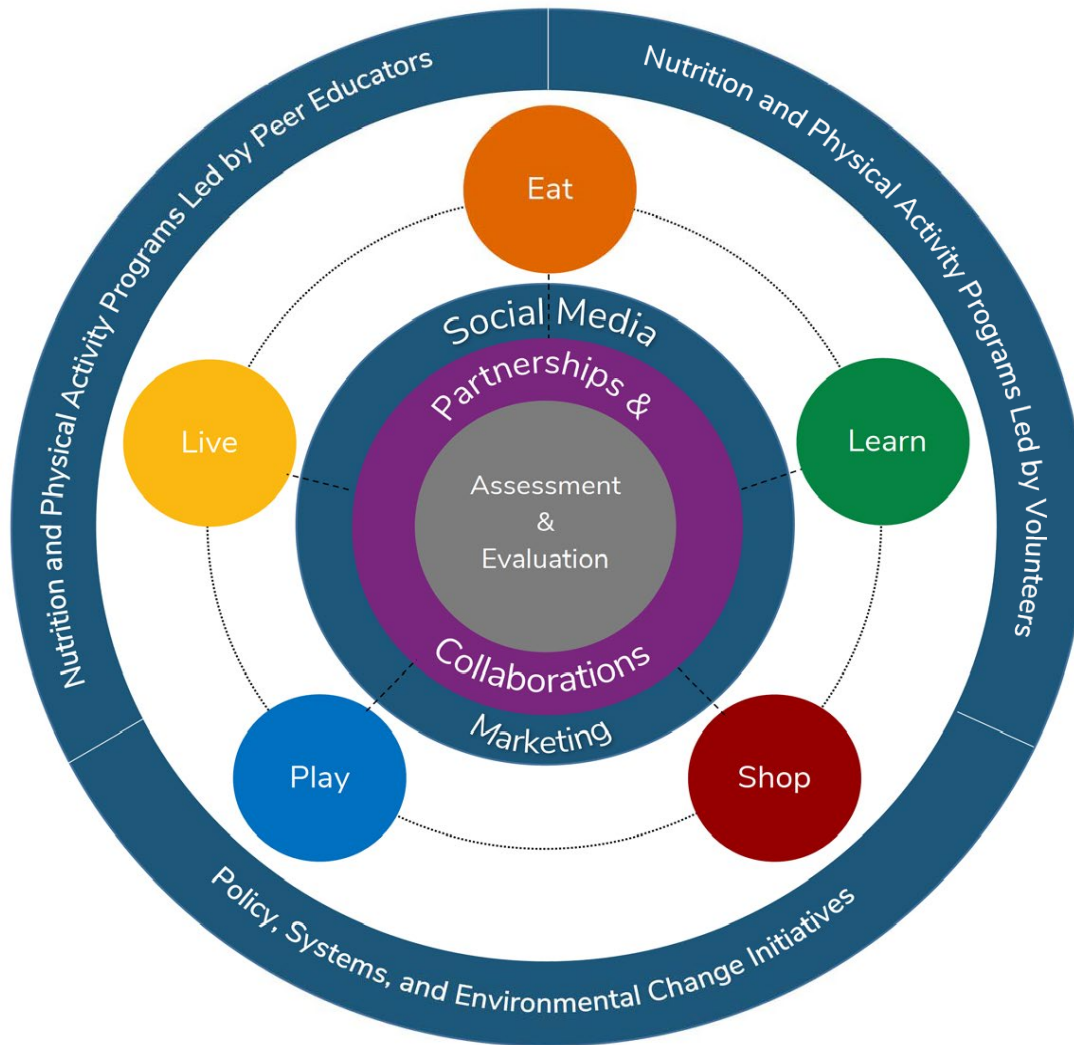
Nutrition and Physical Activity Programs Led by Peer Educators

Nutrition and Physical Activity Programs Led by Volunteers

Eat

Live

Learn

Play

Shop

Social Media

Partnerships &

Assessment
&
Evaluation

Collaborations

Marketing

Policy, Systems, and Environmental Change Initiatives